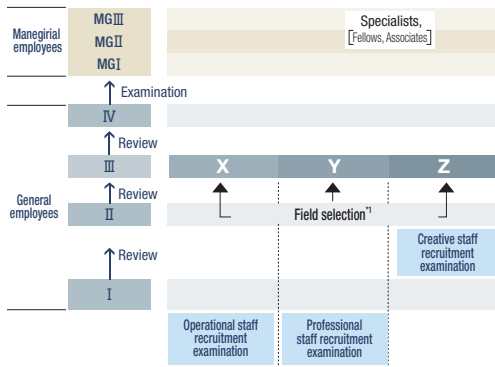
Manegirial employees

MGⅢ
MGⅡ
MGⅠ

Specialists,
[Fellows, Associates]

Examination

Ⅳ

Review

Ⅲ

X
Y
Z

General employees

Review

Ⅱ

Field selection$^{*1}$

Review

Creative staff recruitment examination

Ⅰ

Operational staff recruitment examination

Professional staff recruitment examination